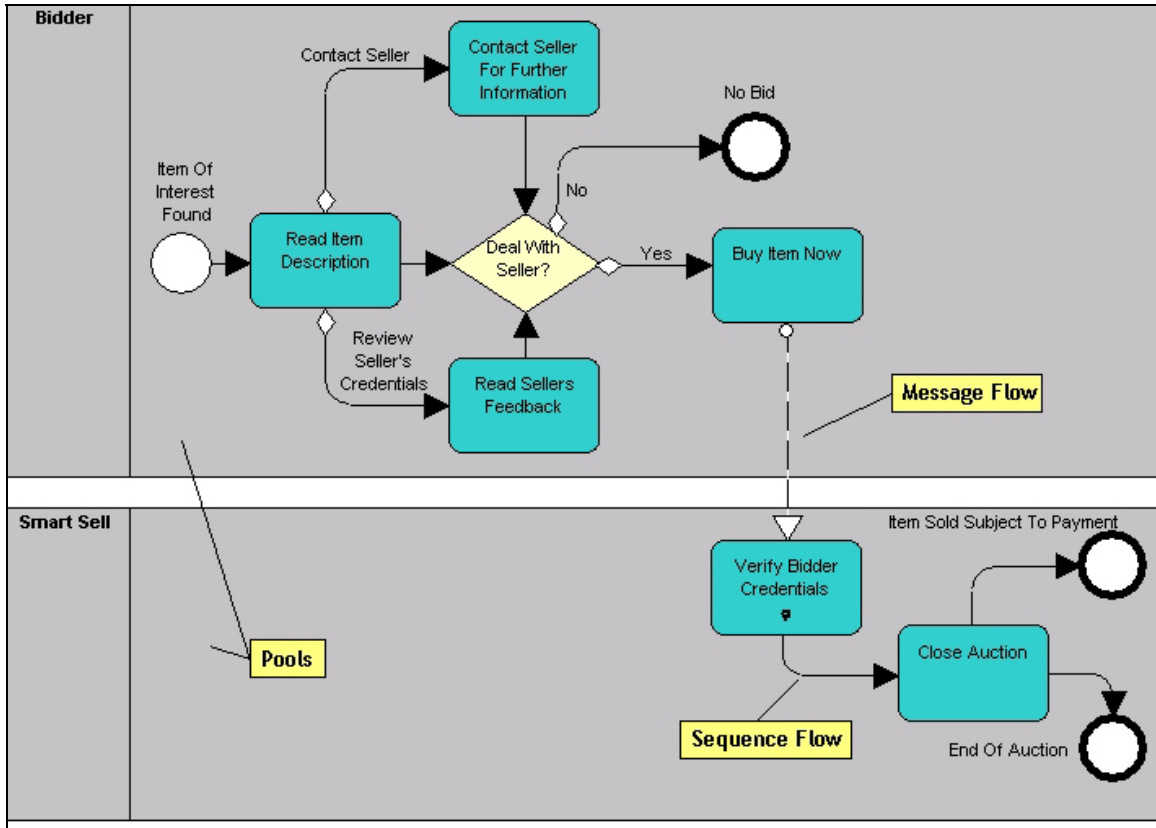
Bidder

Contact Seller

Contact Seller For Further Information

No Bid

Item Of Interest Found

No

Read Item Description

Deal With Seller?

Yes

Buy Item Now

Review Seller's Credentials

Read Sellers Feedback

Message Flow

Smart Sell

Item Sold Subject To Payment

Verify Bidder Credentials

Pools

Close Auction

Sequence Flow

End Of Auction